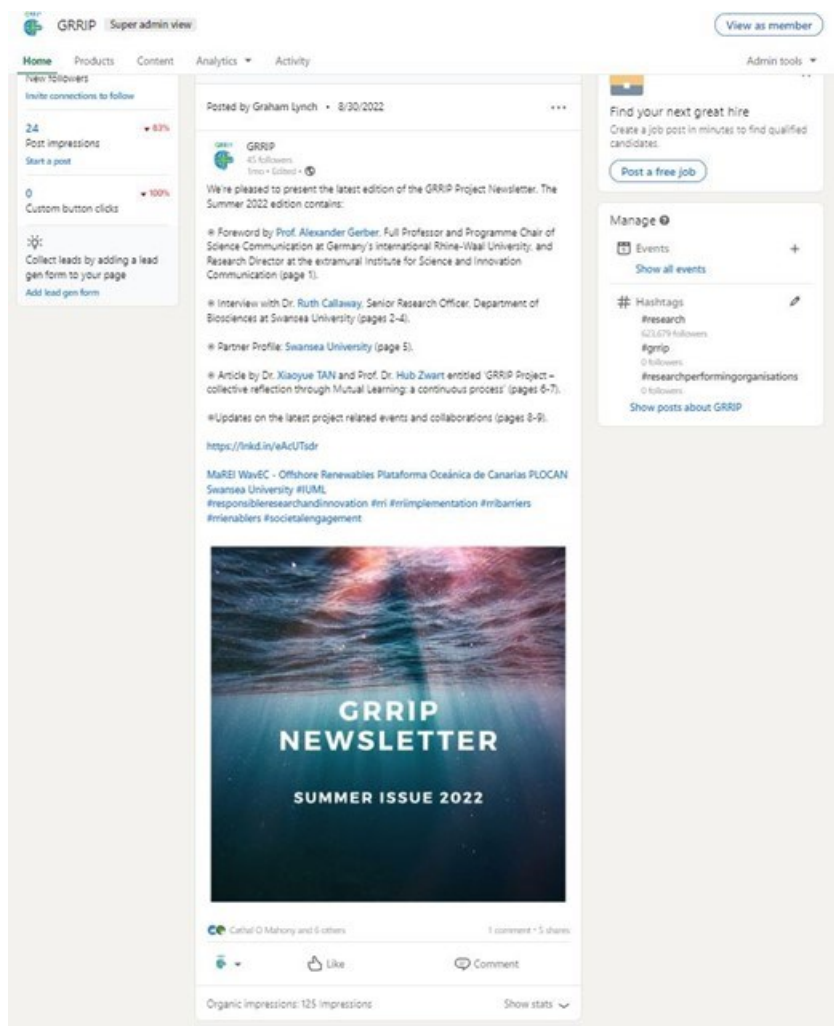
GRRIP Super admin view

View as member

Home Products Content Analytics Activity Admin tools

New followers
Invite connections to follow

24 83%
Post impressions
Start a post

0 100%
Custom button clicks

Collect leads by adding a lead gen form to your page
Add lead gen form

Posted by Graham Lynch • 8/30/2022

GRRIP
45 followers
1mo • Edited •

We're pleased to present the latest edition of the GRRIP Project Newsletter. The Summer 2022 edition contains:

Foreword by Prof. Alexander Gerber, Full Professor and Programme Chair of Science Communication at Germany's international Rhine-Waal University, and Research Director at the extramural Institute for Science and Innovation Communication (page 1).

Interview with Dr. Ruth Callaway, Senior Research Officer, Department of Biosciences at Swansea University (pages 2-4).

Partner Profile: Swansea University (page 5).

Article by Dr. Xiaoyue TAN and Prof. Dr. Hub Zwart entitled 'GRRIP Project – collective reflection through Mutual Learning: a continuous process' (pages 6-7).

Updates on the latest project related events and collaborations (pages 8-9).

https://lnkd.in/eAcUTsdr

MaREI WavEC - Offshore Renewables Plataforma Oceánica de Canarias PLOCAN Swansea University #IUML
#responsibleresearchandinnovation #rri #rriimplementation #rribarriers #rrienablers #societalengagement

GRRIP
NEWSLETTER

SUMMER ISSUE 2022

Cathal O Mahony and 6 others
1 comment • 5 shares

Like
Comment

Organic impressions: 125 impressions
Show stats

Find your next great hire
Create a job post in minutes to find qualified candidates.
Post a free job

Manage
Events
Show all events

Hashtags
#research
623,679 followers
#grrip
0 followers
#researchperformingorganisations
0 followers
Show posts about GRRIP